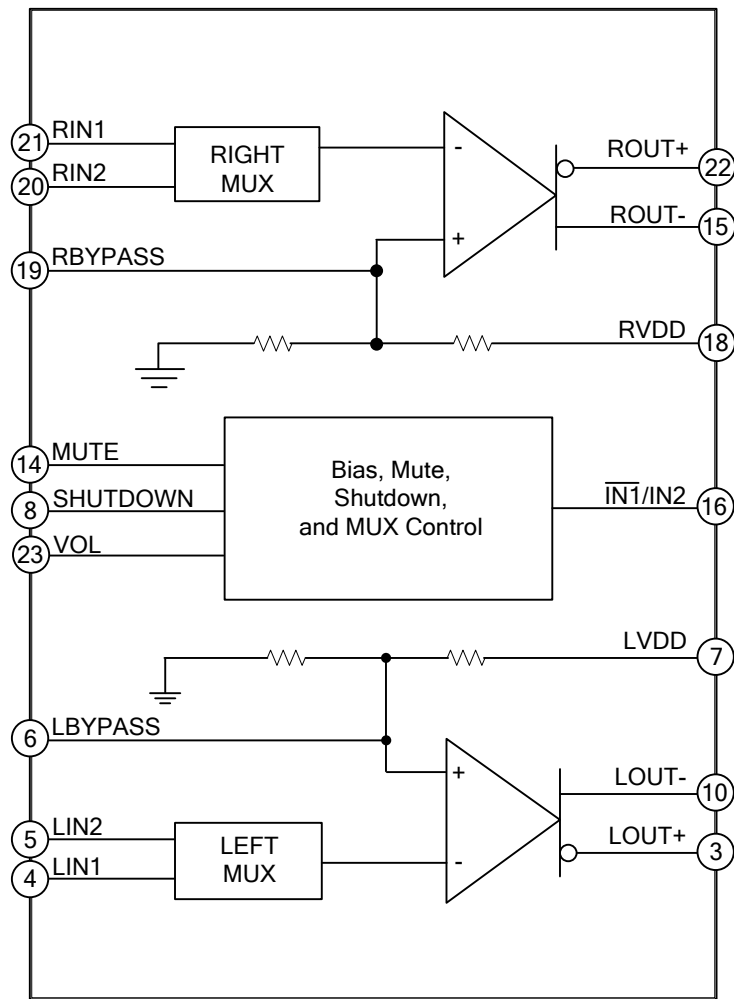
21 RIN1
20 RIN2
RIGHT MUX
-
+
ROUT+ 22
ROUT- 15
19 RBYPASS
RVDD 18
14 MUTE
8 SHUTDOWN
23 VOL
Bias, Mute, Shutdown, and MUX Control
$\overline{IN1}$/IN2 16
LVDD 7
6 LBYPASS
+
-
LOUT- 10
LOUT+ 3
5 LIN2
4 LIN1
LEFT MUX